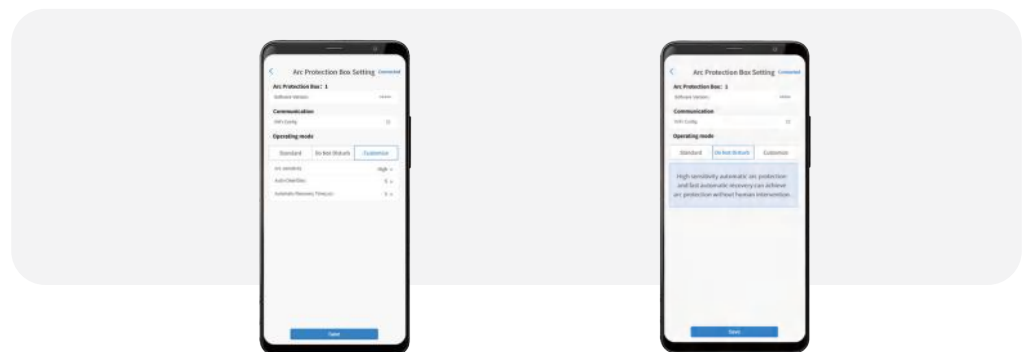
Arc Protection Box Setting Connected

Arc Protection Box: 1

Software Version

Communication

Wi-Fi Config

Operating mode

Standard

Do Not Disturb

Customize

Arc sensitivity High

Auto-Clear/Sec 5

Automatic Recovery Time/min 5

Save

Arc Protection Box Setting Connected

Arc Protection Box: 1

Software Version

Communication

Wi-Fi Config

Operating mode

Standard

Do Not Disturb

Customize

High-sensitivity automatic arc protection and fast automatic recovery can achieve arc protection without human intervention.

Save